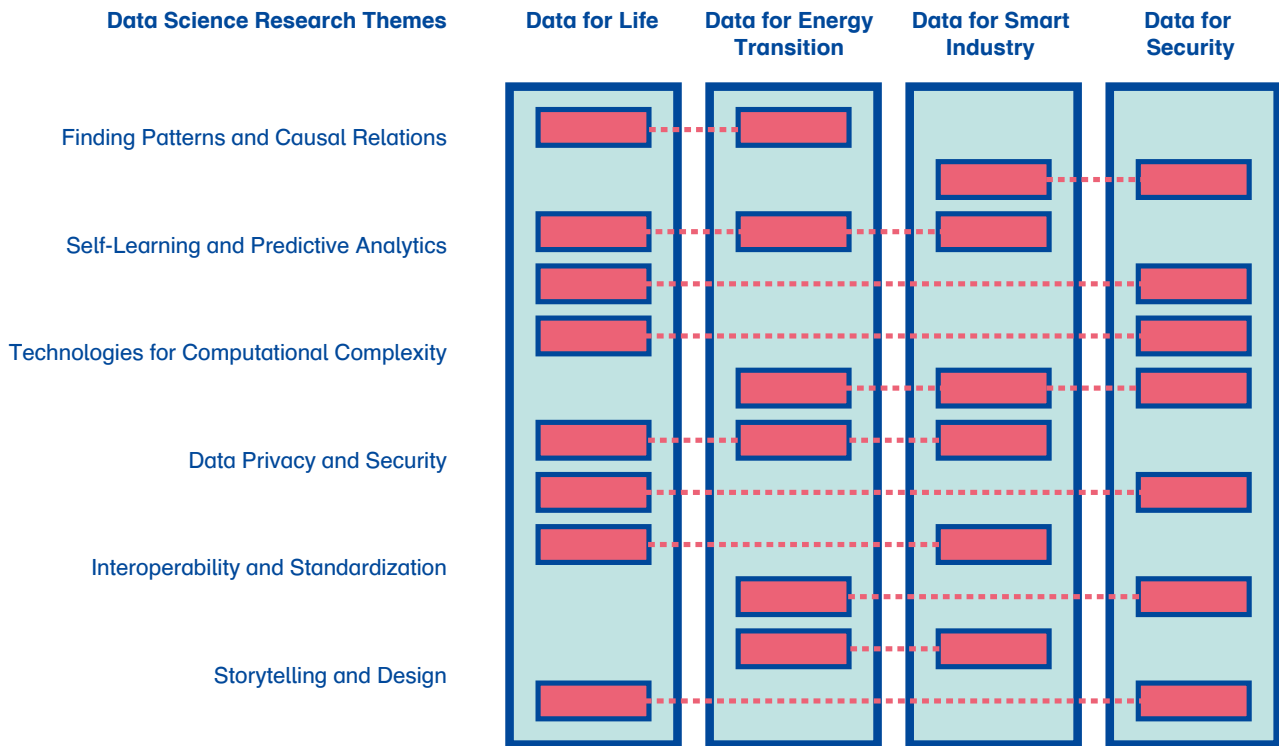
Data Science Research Themes

Data for Life

Data for Energy Transition

Data for Smart Industry

Data for Security

Finding Patterns and Causal Relations

Self-Learning and Predictive Analytics

Technologies for Computational Complexity

Data Privacy and Security

Interoperability and Standardization

Storytelling and Design